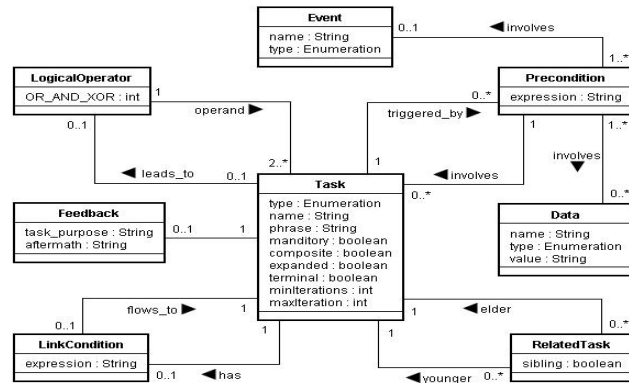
Event
name : String
type : Enumeration

0..1
◀ involves
1..*

LogicalOperator
OR_AND_XOR : int

1
operand ▶
0..1
2..*

Precondition
expression : String

0..*
triggered_by ▶
1
1
1..*
involves
▼

◀ leads_to
0..1

Task
type : Enumeration
name : String
phrase : String
manditory : boolean
composite : boolean
expanded : boolean
terminal : boolean
minIterations : int
maxIteration : int

◀ involves
0..*
0..*

Data
name : String
type : Enumeration
value : String

Feedback
task_purpose : String
aftermath : String

0..1
1

flows_to ▶
1
0..1
1
◀ elder
0..*

LinkCondition
expression : String

1
0..1
◀ has
1

RelatedTask
sibling : boolean

◀ younger
0..*